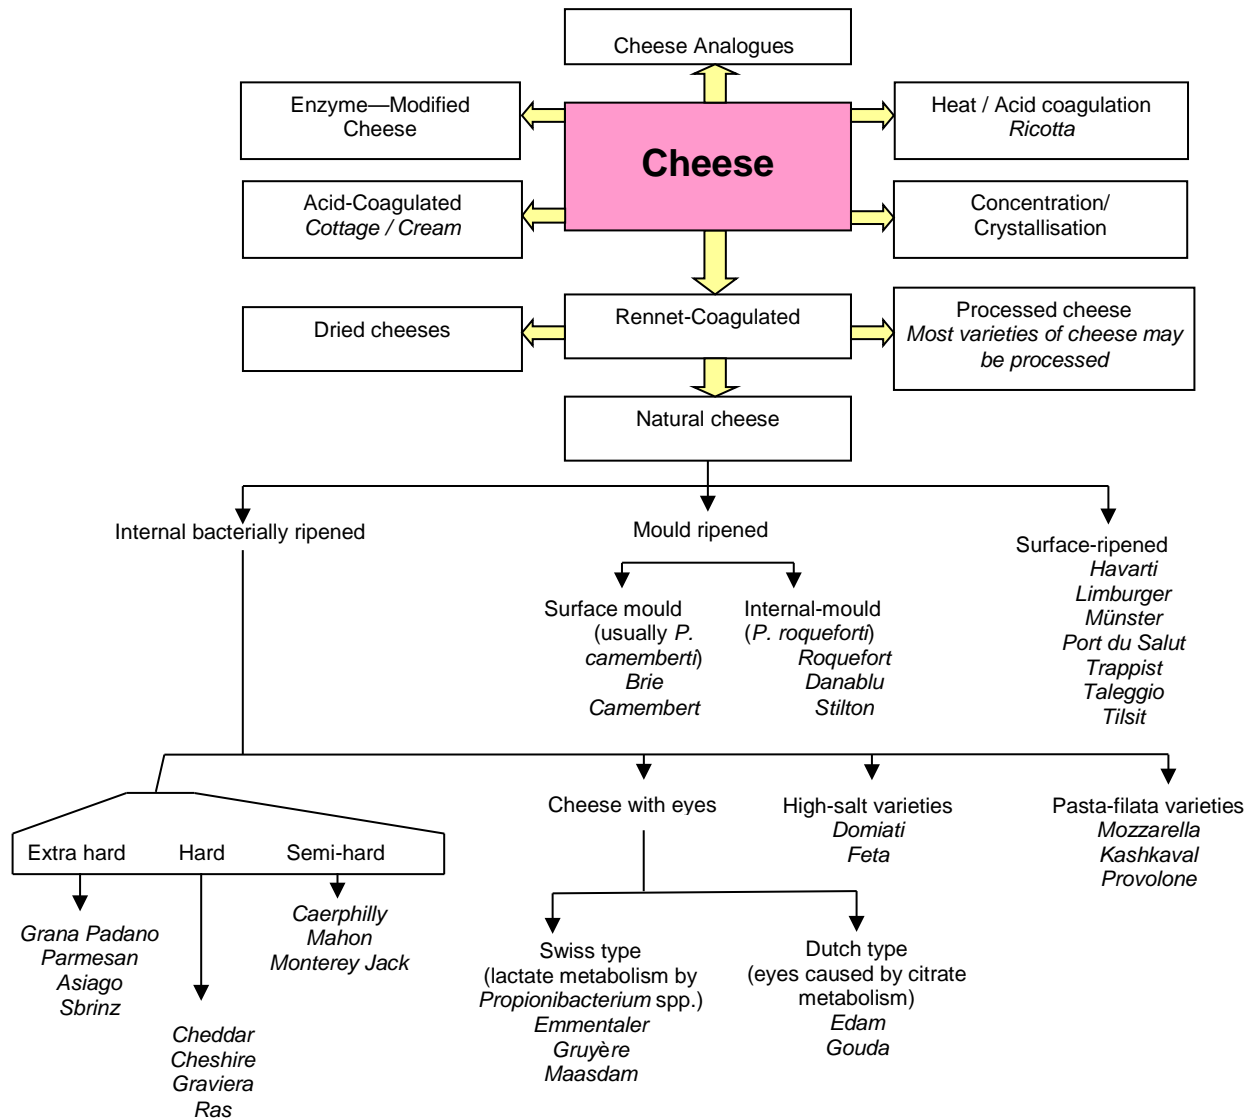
Cheese Analogues

Enzyme—Modified Cheese

Cheese

Heat / Acid coagulation
Ricotta

Acid-Coagulated
Cottage / Cream

Concentration/ Crystallisation

Dried cheeses

Rennet-Coagulated

Processed cheese
Most varieties of cheese may be processed

Natural cheese

Internal bacterially ripened

Mould ripened

Surface mould
(usually P. camemberti)
Brie
Camembert

Internal-mould
(P. roqueforti)
Roquefort
Danablu
Stilton

Surface-ripened
Havarti
Limburger
Münster
Port du Salut
Trappist
Taleggio
Tilsit

Extra hard
Grana Padano
Parmesan
Asiago
Sbrinz

Hard
Cheddar
Cheshire
Graviera
Ras

Semi-hard
Caerphilly
Mahon
Monterey Jack

Cheese with eyes

Swiss type
(lactate metabolism by Propionibacterium spp.)
Emmentaler
Gruyère
Maasdam

Dutch type
(eyes caused by citrate metabolism)
Edam
Gouda

High-salt varieties
Domiati
Feta

Pasta-filata varieties
Mozzarella
Kashkaval
Provolone